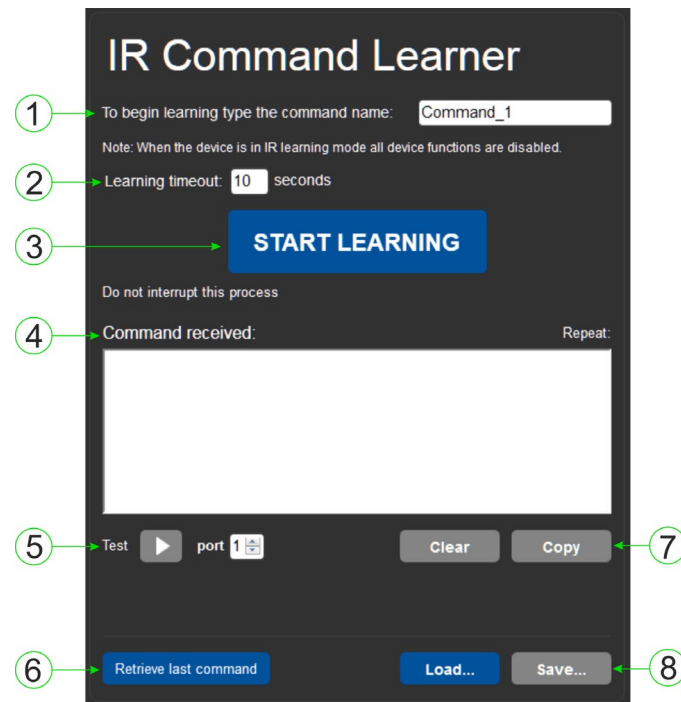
IR Command Learner

1 To begin learning type the command name: Command_1

Note: When the device is in IR learning mode all device functions are disabled.

2 Learning timeout: 10 seconds

3 START LEARNING

Do not interrupt this process

4 Command received: Repeat:

5 Test port 1

Clear Copy 7

6 Retrieve last command

Load... Save... 8